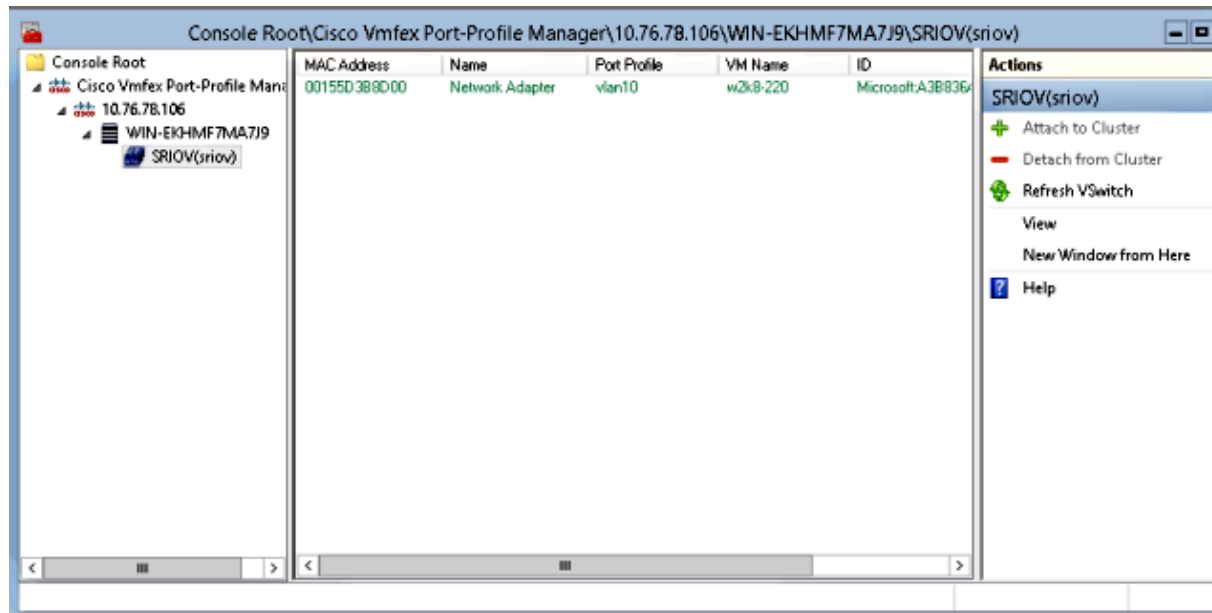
Console Root\Cisco Vmfex Port-Profile Manager\10.76.78.106\WIN-EKHMF7MA7J9\SRIOV(sriov)

Console Root
Cisco Vmfex Port-Profile Mana
10.76.78.106
WIN-EKHMF7MA7J9
SRIOV(sriov)

| MAC Address | Name | Port Profile | VM Name | ID |
|---|---|---|---|---|
| 00155D3B8D00 | Network Adapter | vlan10 | w2k8-220 | Microsoft:A3B836 |

Actions
SRIOV(sriov)
Attach to Cluster
Detach from Cluster
Refresh VSwitch
View
New Window from Here
Help